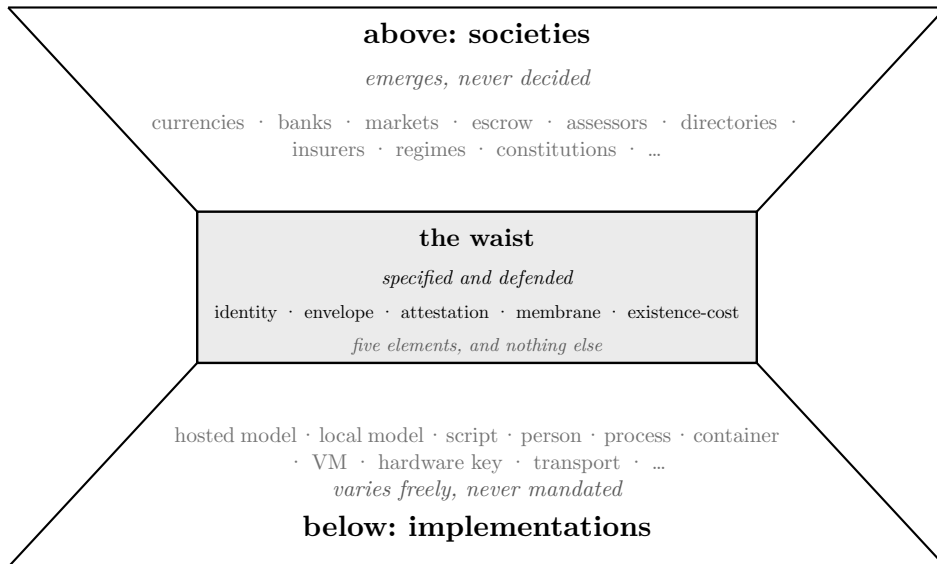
above: societies

emerges, never decided

currencies · banks · markets · escrow · assessors · directories · insurers · regimes · constitutions · ...

the waist

specified and defended

identity · envelope · attestation · membrane · existence-cost

five elements, and nothing else

hosted model · local model · script · person · process · container · VM · hardware key · transport · ...

varies freely, never mandated

below: implementations